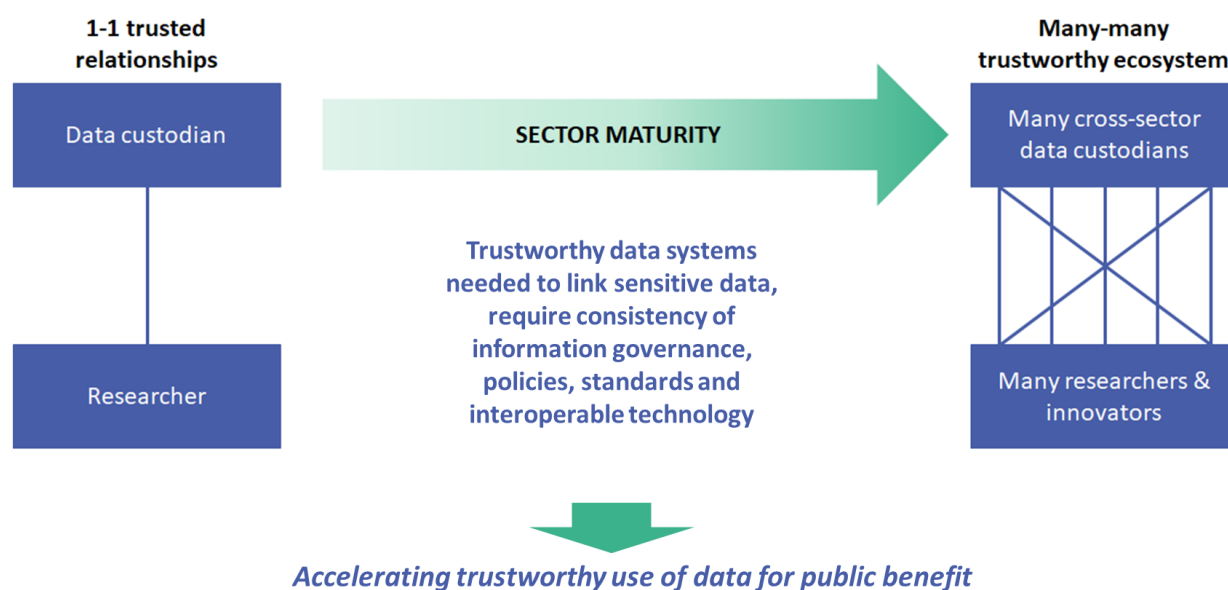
1-1 trusted relationships

Data custodian

Researcher

SECTOR MATURITY

Trustworthy data systems needed to link sensitive data, require consistency of information governance, policies, standards and interoperable technology

Many-many trustworthy ecosystem

Many cross-sector data custodians

Many researchers & innovators

Accelerating trustworthy use of data for public benefit